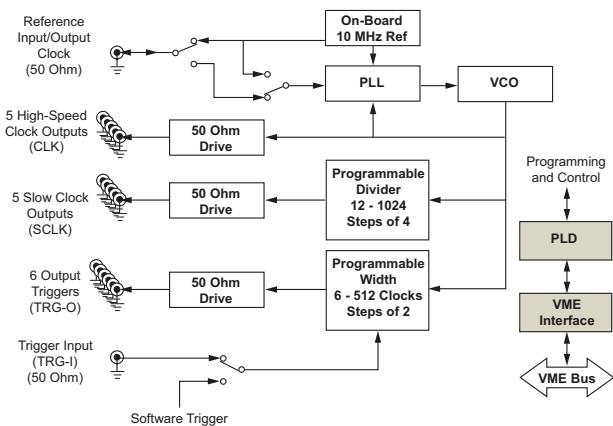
Reference Input/Output Clock (50 Ohm)

On-Board 10 MHz Ref

PLL

VCO

5 High-Speed Clock Outputs (CLK)

50 Ohm Drive

Programming and Control

5 Slow Clock Outputs (SCLK)

50 Ohm Drive

Programmable Divider 12 - 1024 Steps of 4

PLD

6 Output Triggers (TRG-O)

50 Ohm Drive

Programmable Width 6 - 512 Clocks Steps of 2

VME Interface

Trigger Input (TRG-I) (50 Ohm)

VME Bus

Software Trigger